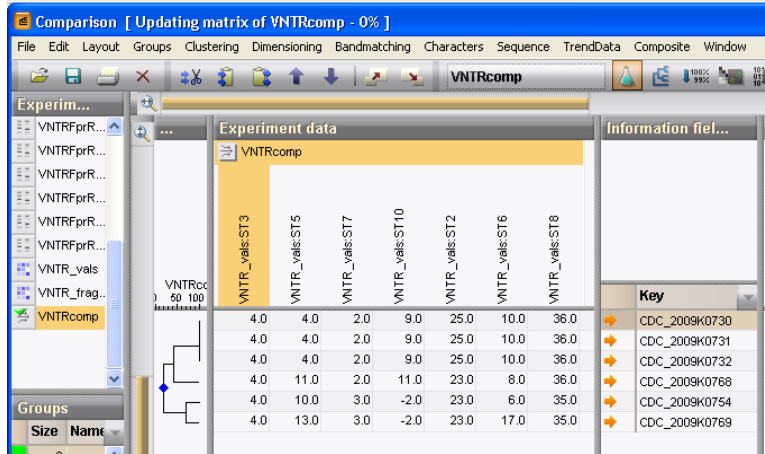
Comparison [ Updating matrix of VNTRcomp - 0% ]

File Edit Layout Groups Clustering Dimensioning Bandmatching Characters Sequence TrendData Composite Window

VNTRcomp

Experim...

VNTRFprR...
VNTRFprR...
VNTRFprR...
VNTRFprR...
VNTRFprR...
VNTRFprR...
VNTR_vals
VNTR_frag...
VNTRcomp

Groups

Size Name

...

VNTRco
0 50 100

Experiment data

VNTRcomp

| VNTR_vals:ST3 | VNTR_vals:ST5 | VNTR_vals:ST7 | VNTR_vals:ST10 | VNTR_vals:ST2 | VNTR_vals:ST6 | VNTR_vals:ST8 |
|---|---|---|---|---|---|---|
| 4.0 | 4.0 | 2.0 | 9.0 | 25.0 | 10.0 | 36.0 |
| 4.0 | 4.0 | 2.0 | 9.0 | 25.0 | 10.0 | 36.0 |
| 4.0 | 4.0 | 2.0 | 9.0 | 25.0 | 10.0 | 36.0 |
| 4.0 | 11.0 | 2.0 | 11.0 | 23.0 | 8.0 | 36.0 |
| 4.0 | 10.0 | 3.0 | -2.0 | 23.0 | 6.0 | 35.0 |
| 4.0 | 13.0 | 3.0 | -2.0 | 23.0 | 17.0 | 35.0 |

Information fiel...

| Key |
|---|
| CDC_2009K0730 |
| CDC_2009K0731 |
| CDC_2009K0732 |
| CDC_2009K0768 |
| CDC_2009K0754 |
| CDC_2009K0769 |